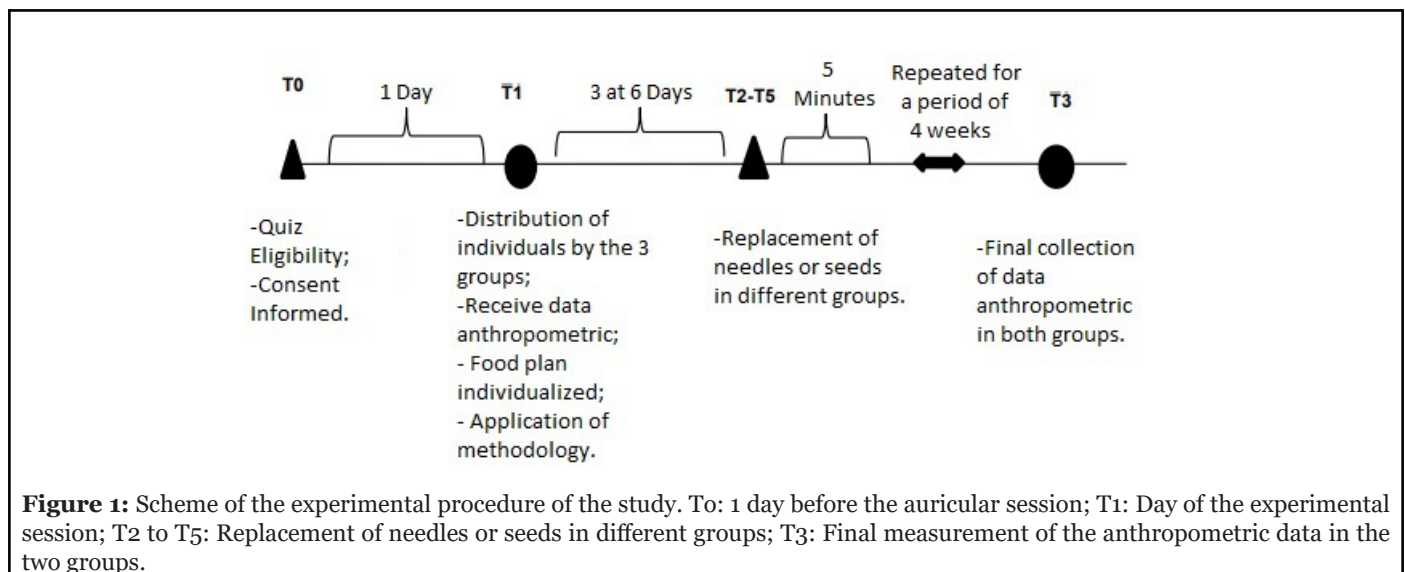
T0

1 Day

T1

3 at 6 Days

T2-T5

5 Minutes

Repeated for a period of 4 weeks

T3

-Quiz Eligibility;
-Consent Informed.

-Distribution of individuals by the 3 groups;
-Receive data anthropometric;
- Food plan individualized;
- Application of methodology.

-Replacement of needles or seeds in different groups.

-Final collection of data anthropometric in both groups.

**Figure 1:** Scheme of the experimental procedure of the study. To: 1 day before the auricular session; T1: Day of the experimental session; T2 to T5: Replacement of needles or seeds in different groups; T3: Final measurement of the anthropometric data in the two groups.